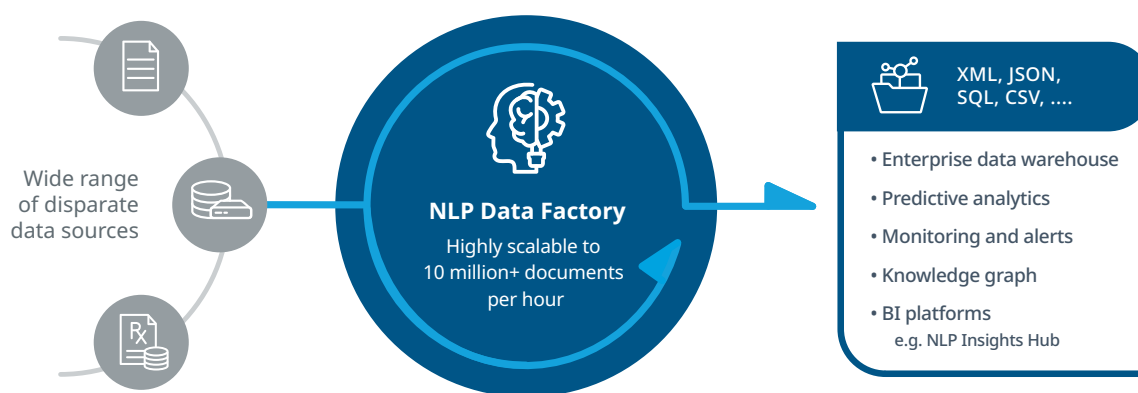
Wide range of disparate data sources

NLP Data Factory

Highly scalable to 10 million+ documents per hour

XML, JSON, SQL, CSV, ....

• Enterprise data warehouse
• Predictive analytics
• Monitoring and alerts
• Knowledge graph
• BI platforms
e.g. NLP Insights Hub